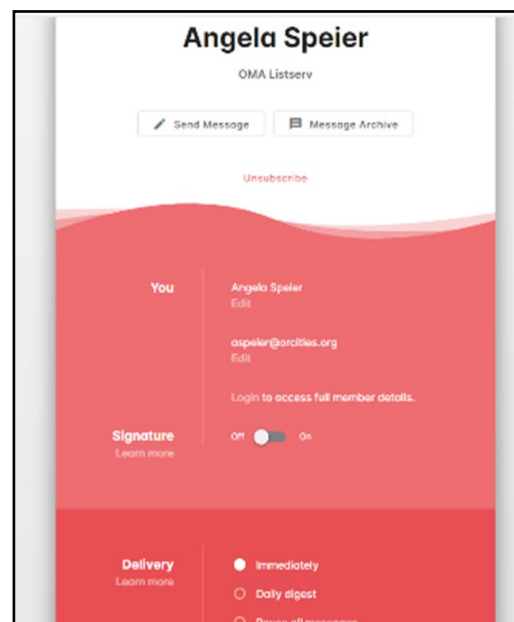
Angela Speier

OMA Listserv

Send Message

Message Archive

Unsubscribe

You

Angela Speier
Edit

aspeier@orcities.org
Edit

Login to access full member details.

Signature
Learn more

Off On

Delivery
Learn more

Immediately

Daily digest

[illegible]